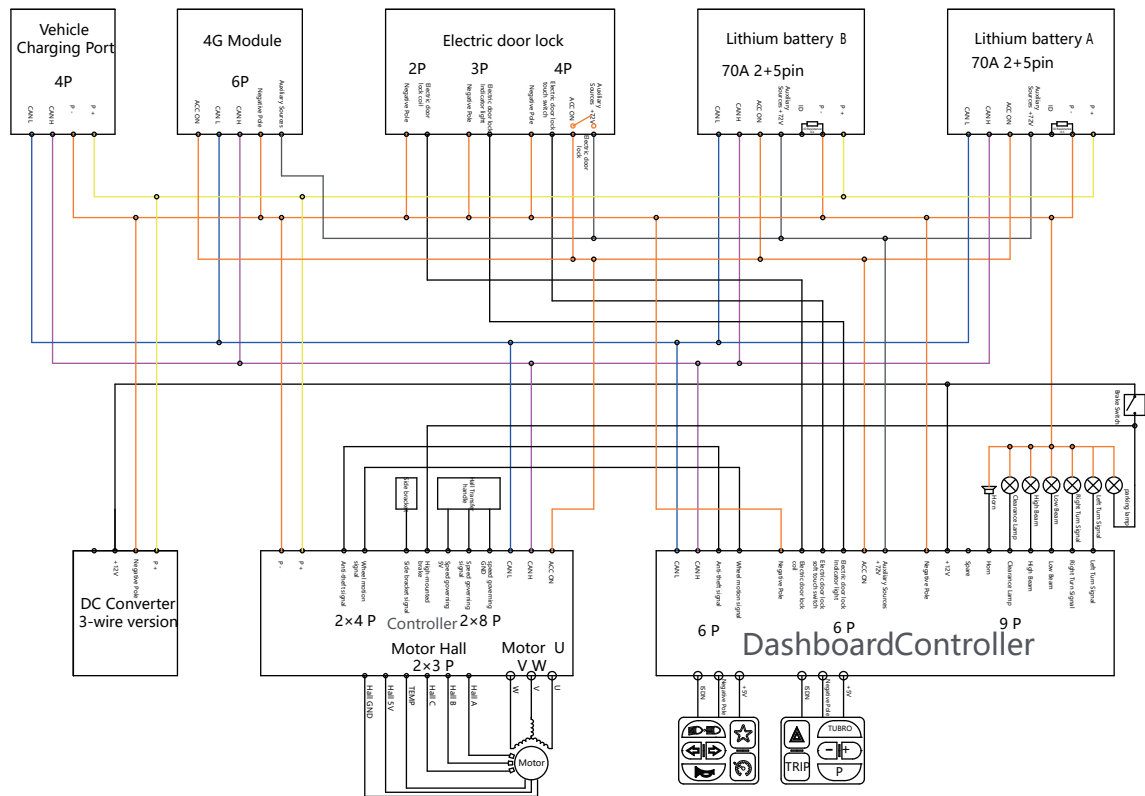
Vehicle Charging Port
4P
CAN L
CAN H
P -
P +

4G Module
6P
ACC ON
CAN L
CAN H
Negative Pole
Auxiliary Sources

Electric door lock
2P
Electric door lock coil
Negative Pole
3P
Electric door lock Indicator light
Negative Pole
4P
Electric door lock touch switch
Negative Pole
ACC ON
Auxiliary Sources +12V
Electric door lock

Lithium battery B
70A 2+5pin
CAN L
CAN H
ACC ON
Auxiliary Sources +12V
ID
P -
P +

Lithium battery A
70A 2+5pin
CAN L
CAN H
ACC ON
Auxiliary Sources +12V
ID
P -
P +

Brake Switch

DC Converter
3-wire version
+12V
Negative Pole
P +

Side bracket
Hall Throttle handle

P -
P +
Anti-theft signal
Wheel motion signal
Side bracket signal
High-mounted brake
Speed governing 5V
Speed governing signal
speed governing GND
CAN L
CAN H
ACC ON
2×4 P
Controller
2×8 P
Motor Hall
2×3 P
Motor U
V W
Hall GND
Hall 5V
TEMP
Hall C
Hall B
Hall A
W
V
U
Motor

Horn
Clearance Lamp
High Beam
Low Beam
Right Turn Signal
Left Turn Signal
parking lamp

CAN L
CAN H
Anti-theft signal
Wheel motion signal
Negative Pole
Electric door lock coil
Electric door lock soft touch switch
Electric door lock Indicator light
ACC ON
Auxiliary Sources +12V
Negative Pole
+12V
Spare
Horn
Clearance Lamp
High Beam
Low Beam
Right Turn Signal
Left Turn Signal
6 P
6 P
9 P
DashboardController
IS0N
Negative Pole
+5V
IS0N
Negative Pole
+5V
TUBRO
TRIP
P